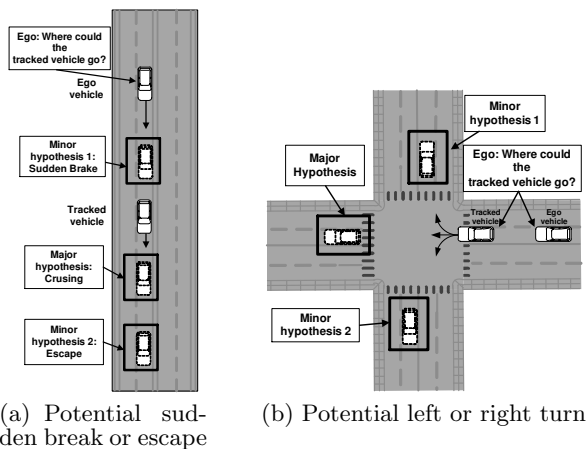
Ego: Where could the tracked vehicle go?

Ego vehicle

Minor hypothesis 1: Sudden Brake

Tracked vehicle

Major hypothesis: Crusing

Minor hypothesis 2: Escape

(a) Potential sudden break or escape

Minor hypothesis 1

Major Hypothesis

Ego: Where could the tracked vehicle go?

Tracked vehicle

Ego vehicle

Minor hypothesis 2

(b) Potential left or right turn